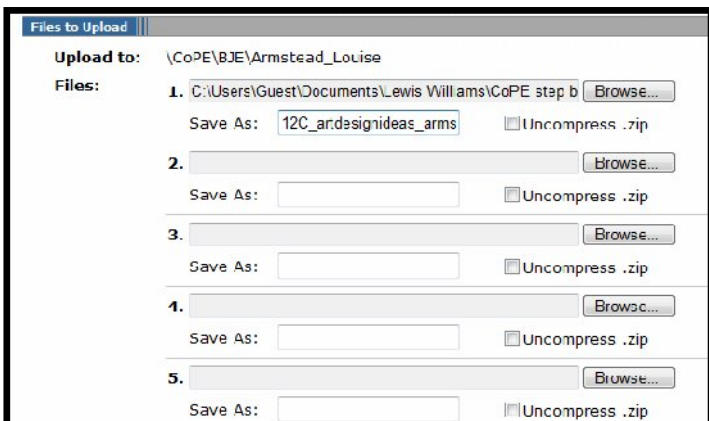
Files to Upload

Upload to: \CoPE\BJE\Armstead_Louise

Files:

1. C:\Users\Guest\Documents\Lewis Williams\CoPE step b Browse...

Save As: 12C_artdesignideas_arms Uncompress .zip

2. Browse...

Save As: Uncompress .zip

3. Browse...

Save As: Uncompress .zip

4. Browse...

Save As: Uncompress .zip

5. Browse...

Save As: Uncompress .zip